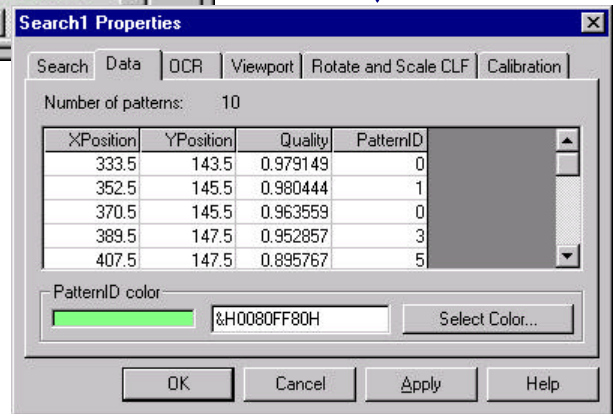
Search1 Properties

Search | Data | OCR | Viewport | Rotate and Scale CLF | Calibration

Number of patterns: 10

| XPosition | YPosition | Quality | PatternID |
|---|---|---|---|
| 333.5 | 143.5 | 0.979149 | 0 |
| 352.5 | 145.5 | 0.980444 | 1 |
| 370.5 | 145.5 | 0.963559 | 0 |
| 389.5 | 147.5 | 0.952857 | 3 |
| 407.5 | 147.5 | 0.895767 | 5 |

PatternID color

&H0080FF80H

Select Color...

OK | Cancel | Apply | Help